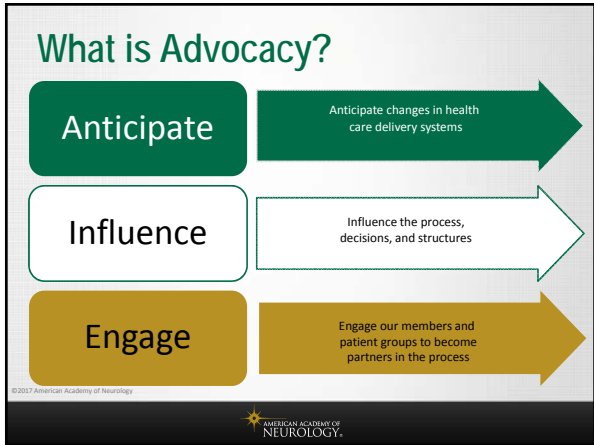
What is Advocacy?

Anticipate

Anticipate changes in health care delivery systems

Influence

Influence the process, decisions, and structures

Engage

Engage our members and patient groups to become partners in the process

©2017 American Academy of Neurology

AMERICAN ACADEMY OF NEUROLOGY.